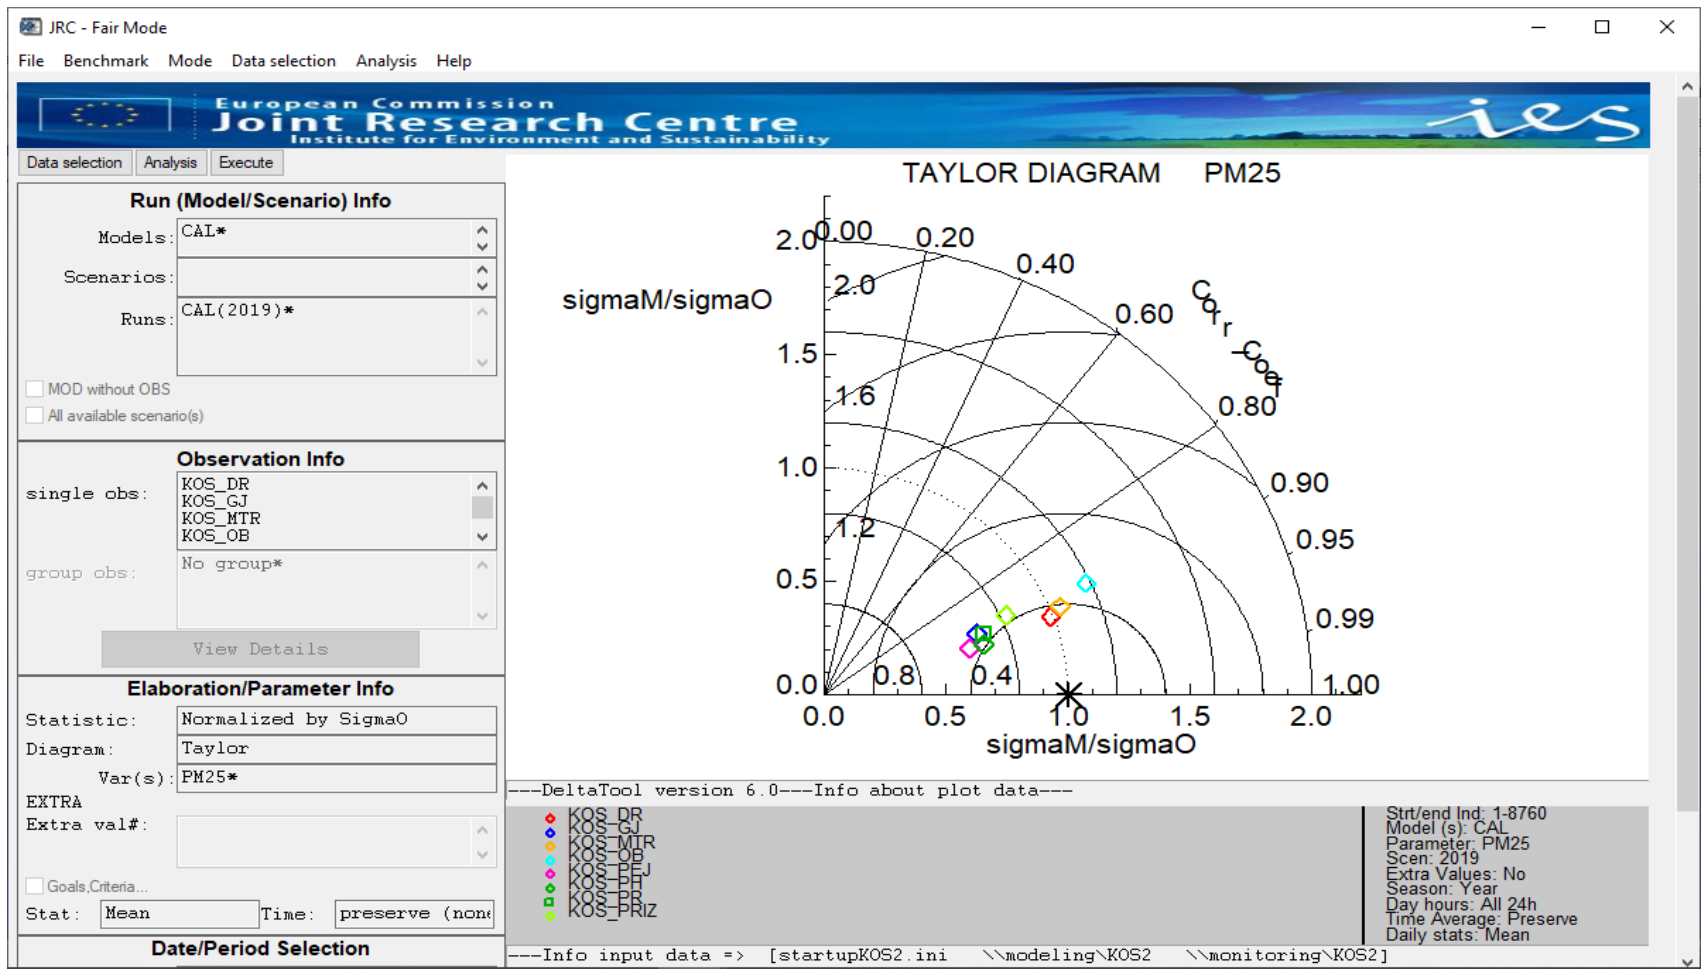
JRC - Fair Mode

File Benchmark Mode Data selection Analysis Help

European Commission
Joint Research Centre
Institute for Environment and Sustainability

ies

Data selection Analysis Execute

Run (Model/Scenario) Info

Models: CAL*

Scenarios:

Runs: CAL(2019)*

MOD without OBS

All available scenario(s)

Observation Info

single obs: KOS_DR
KOS_GJ
KOS_MTR
KOS_OB

group obs: No group*

View Details

Elaboration/Parameter Info

Statistic: Normalized by SigmaO

Diagram: Taylor

Var(s): PM25*

EXTRA

Extra val#:

Goals,Criteria...

Stat: Mean Time: preserve (none

Date/Period Selection

TAYLOR DIAGRAM PM25

sigmaM/sigmaO

2.0 0.00 0.20 0.40 0.60 0.80 0.90 0.95 0.99 1.00

Corr Coeff

2.0

1.5

1.6

1.0

1.2

0.5

0.8 0.4

0.0

0.0 0.5 1.0 1.5 2.0

sigmaM/sigmaO

---DeltaTool version 6.0---Info about plot data---

KOS_DR
KOS_GJ
KOS_MTR
KOS_OB
KOS_PEJ
KOS_PH
KOS_PR
KOS_PRIZ

Strt/end Ind: 1-8760
Model (s): CAL
Parameter: PM25
Scen: 2019
Extra Values: No
Season: Year
Day hours: All 24h
Time Average: Preserve
Daily stats: Mean

---Info input data => [startupKOS2.ini \\modeling\KOS2 \\monitoring\KOS2]